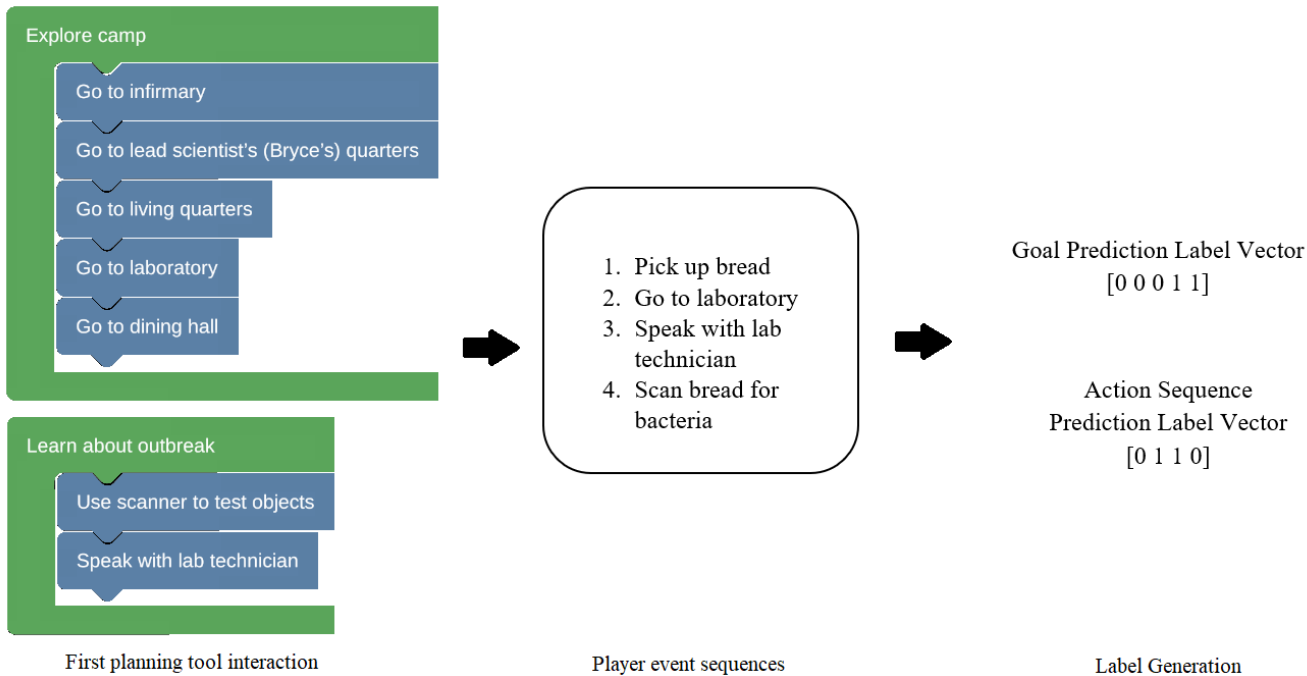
Explore camp

Go to infirmary

Go to lead scientist's (Bryce's) quarters

Go to living quarters

Go to laboratory

Go to dining hall

Learn about outbreak

Use scanner to test objects

Speak with lab technician

First planning tool interaction

1. Pick up bread
2. Go to laboratory
3. Speak with lab technician
4. Scan bread for bacteria

Player event sequences

Goal Prediction Label Vector
[0 0 0 1 1]

Action Sequence Prediction Label Vector
[0 1 1 0]

Label Generation